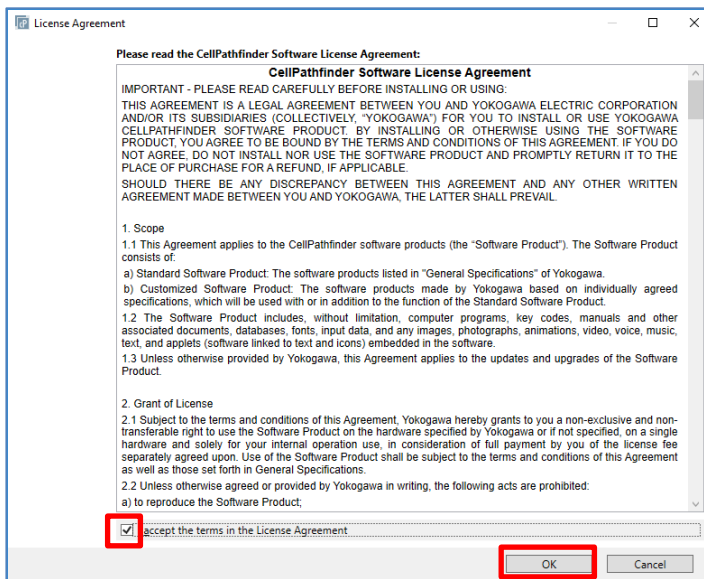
License Agreement

Please read the CellPathfinder Software License Agreement:

CellPathfinder Software License Agreement

IMPORTANT - PLEASE READ CAREFULLY BEFORE INSTALLING OR USING:

THIS AGREEMENT IS A LEGAL AGREEMENT BETWEEN YOU AND YOKOGAWA ELECTRIC CORPORATION AND/OR ITS SUBSIDIARIES (COLLECTIVELY, "YOKOGAWA") FOR YOU TO INSTALL OR USE YOKOGAWA CELLPATHFINDER SOFTWARE PRODUCT. BY INSTALLING OR OTHERWISE USING THE SOFTWARE PRODUCT, YOU AGREE TO BE BOUND BY THE TERMS AND CONDITIONS OF THIS AGREEMENT. IF YOU DO NOT AGREE, DO NOT INSTALL NOR USE THE SOFTWARE PRODUCT AND PROMPTLY RETURN IT TO THE PLACE OF PURCHASE FOR A REFUND, IF APPLICABLE.

SHOULD THERE BE ANY DISCREPANCY BETWEEN THIS AGREEMENT AND ANY OTHER WRITTEN AGREEMENT MADE BETWEEN YOU AND YOKOGAWA, THE LATTER SHALL PREVAIL.

1. Scope

1.1 This Agreement applies to the CellPathfinder software products (the "Software Product"). The Software Product consists of:

a) Standard Software Product: The software products listed in "General Specifications" of Yokogawa.

b) Customized Software Product: The software products made by Yokogawa based on individually agreed specifications, which will be used with or in addition to the function of the Standard Software Product.

1.2 The Software Product includes, without limitation, computer programs, key codes, manuals and other associated documents, databases, fonts, input data, and any images, photographs, animations, video, voice, music, text, and applets (software linked to text and icons) embedded in the software.

1.3 Unless otherwise provided by Yokogawa, this Agreement applies to the updates and upgrades of the Software Product.

2. Grant of License

2.1 Subject to the terms and conditions of this Agreement, Yokogawa hereby grants to you a non-exclusive and non-transferable right to use the Software Product on the hardware specified by Yokogawa or if not specified, on a single hardware and solely for your internal operation use, in consideration of full payment by you of the license fee separately agreed upon. Use of the Software Product shall be subject to the terms and conditions of this Agreement as well as those set forth in General Specifications.

2.2 Unless otherwise agreed or provided by Yokogawa in writing, the following acts are prohibited:

a) to reproduce the Software Product;

I accept the terms in the License Agreement

OK

Cancel